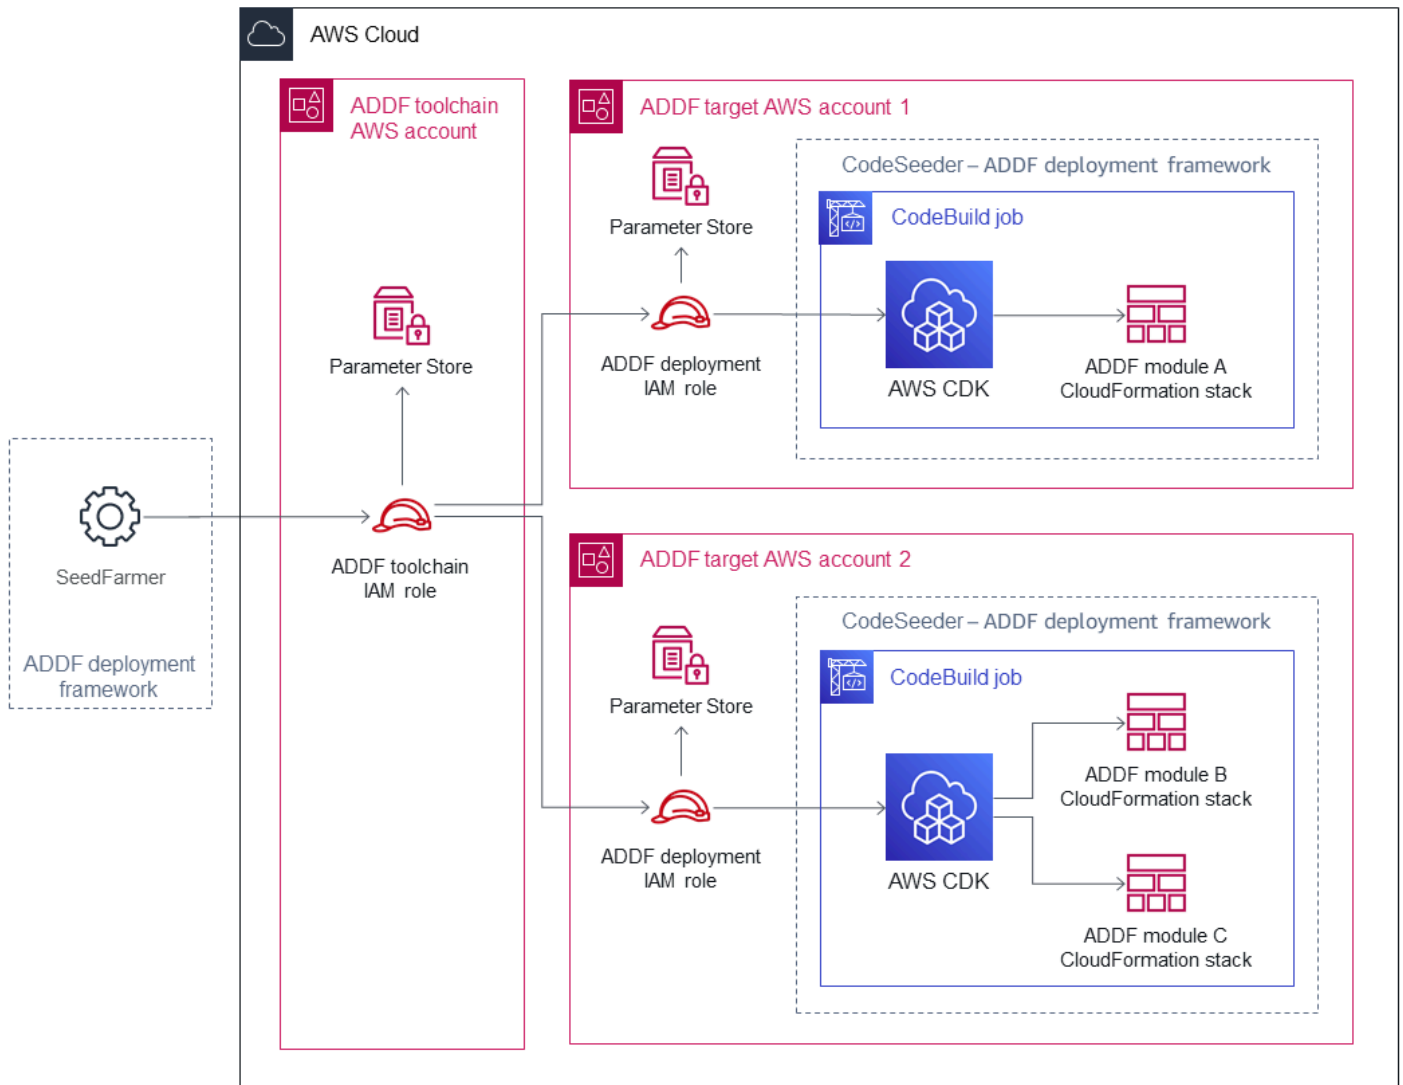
AWS Cloud

ADDF toolchain AWS account

Parameter Store

ADDF toolchain IAM role

ADDF target AWS account 1

Parameter Store

ADDF deployment IAM role

CodeSeeder – ADDF deployment framework

CodeBuild job

AWS CDK

ADDF module A CloudFormation stack

ADDF target AWS account 2

Parameter Store

ADDF deployment IAM role

CodeSeeder – ADDF deployment framework

CodeBuild job

AWS CDK

ADDF module B CloudFormation stack

ADDF module C CloudFormation stack

SeedFarmer

ADDF deployment framework